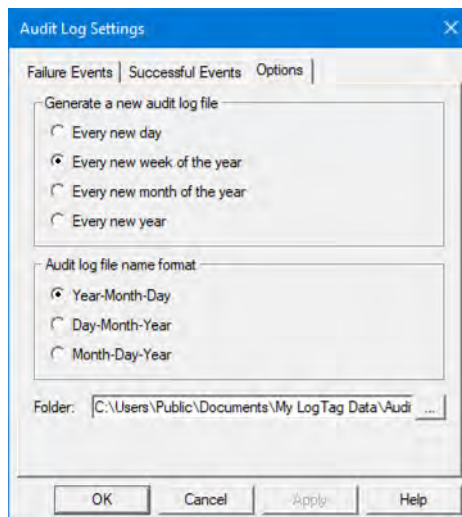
Audit Log Settings

Failure Events | Successful Events | Options

Generate a new audit log file

Every new day

Every new week of the year

Every new month of the year

Every new year

Audit log file name format

Year-Month-Day

Day-Month-Year

Month-Day-Year

Folder: C:\Users\Public\Documents\My LogTag Data\Audi ...

OK Cancel Apply Help